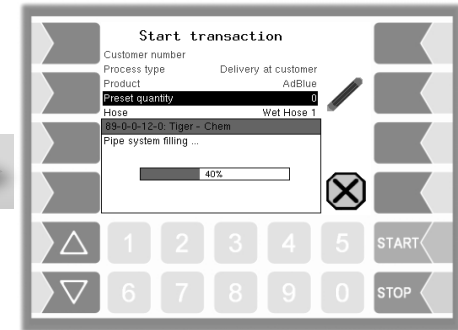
Start transaction
Customer number
Process type Delivery at customer
Product AdBlue
Preset quantity 0
Hose Wet Hose 1
89-0-0-12-0: Tiger - Chem
Pipe system filling ...
40%

1 2 3 4 5 START
6 7 8 9 0 STOP